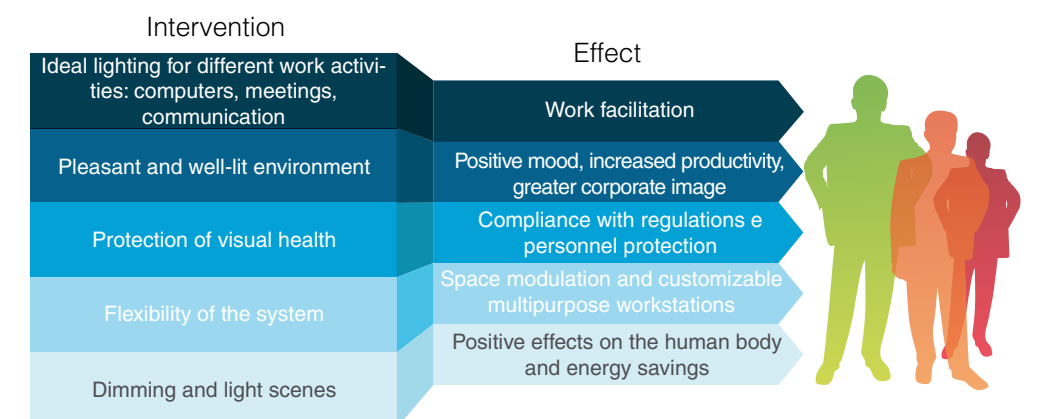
Intervention

Effect

Ideal lighting for different work activities: computers, meetings, communication

Work facilitation

Pleasant and well-lit environment

Positive mood, increased productivity, greater corporate image

Protection of visual health

Compliance with regulations e personnel protection

Flexibility of the system

Space modulation and customizable multipurpose workstations

Dimming and light scenes

Positive effects on the human body and energy savings